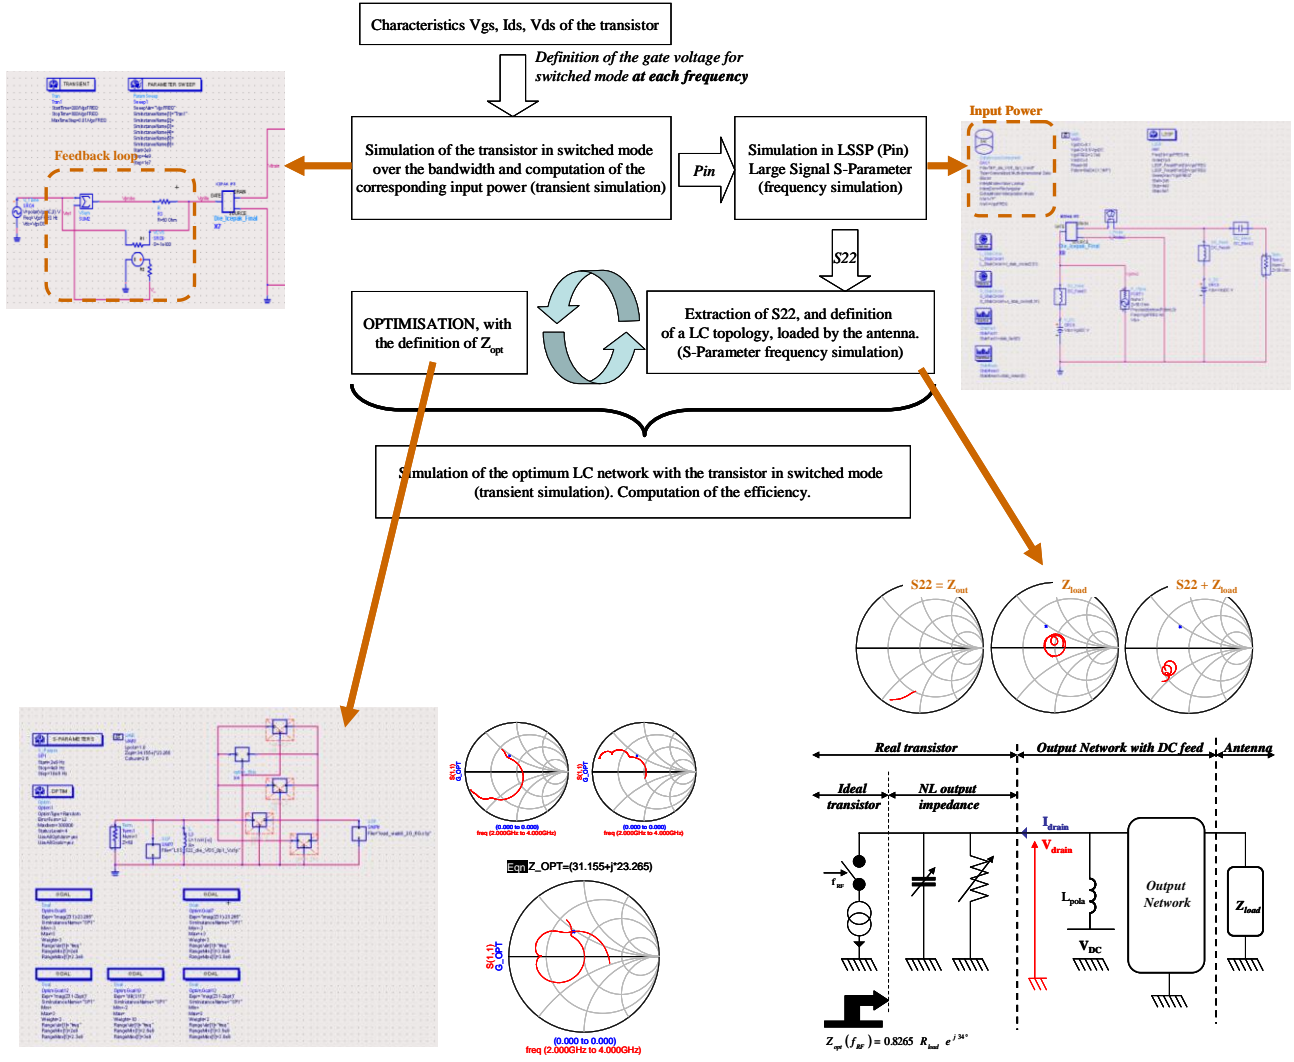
Characteristics Vgs, Ids, Vds of the transistor

Definition of the gate voltage for switched mode at each frequency

Simulation of the transistor in switched mode over the bandwidth and computation of the corresponding input power (transient simulation)

Pin

Simulation in LSSP (Pin) Large Signal S-Parameter (frequency simulation)

Feedback loop

Input Power

S22

OPTIMISATION, with the definition of $Z_{opt}$

Extraction of S22, and definition of a LC topology, loaded by the antenna. (S-Parameter frequency simulation)

Simulation of the optimum LC network with the transistor in switched mode (transient simulation). Computation of the efficiency.

$S22 = Z_{out}$

$Z_{load}$

$S22 + Z_{load}$

S(1,1) G_OPT

freq (2.000GHz to 4.000GHz)

(0.000 to 0.000)

S(1,1) G_OPT

freq (2.000GHz to 4.000GHz)

(0.000 to 0.000)

Eqn Z_OPT=(31.155+j*23.265)

S(1,1) G_OPT

(0.000 to 0.000)
freq (2.000GHz to 4.000GHz)

Real transistor

Output Network with DC feed

Antenna

Ideal transistor

NL output impedance

$I_{drain}$

$V_{drain}$

$f_{RF}$

$L_{pola}$

$V_{DC}$

Output Network

$Z_{load}$

$Z_{opt}(f_{RF}) = 0.8265\ R_{load}\ e^{j\,34°}$